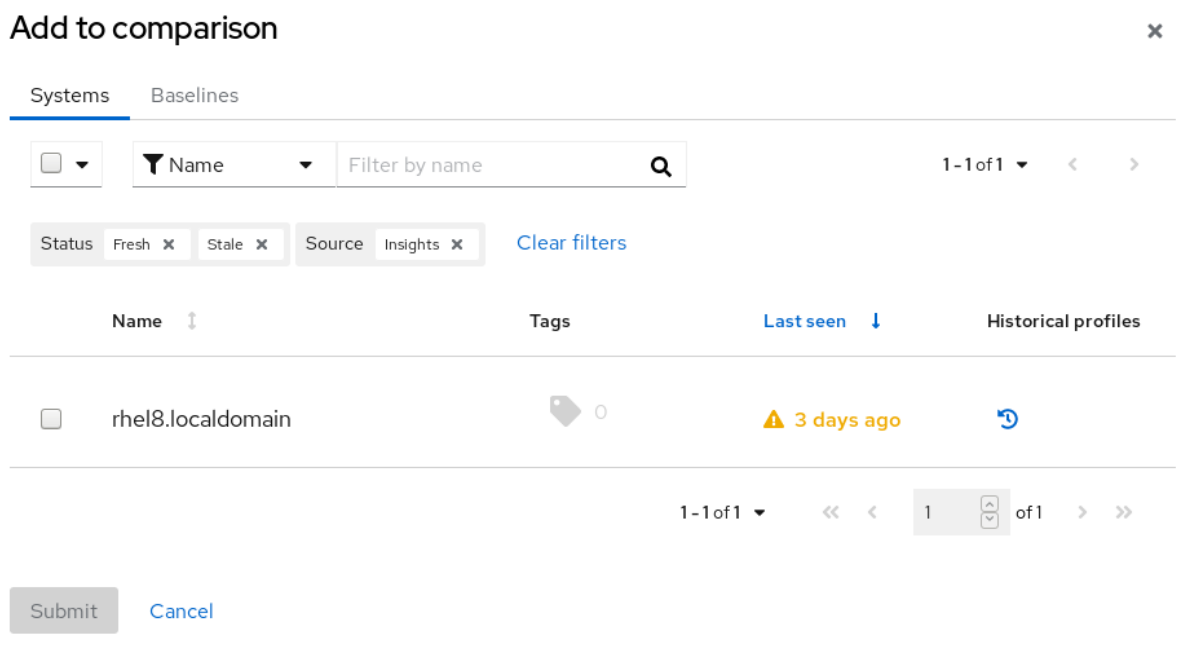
Add to comparison

×

Systems Baselines

Name

Filter by name

1 - 1 of 1

Status Fresh × Stale × Source Insights × Clear filters

| | Name | Tags | Last seen | Historical profiles |
|---|---|---|---|---|
| | rhel8.localdomain | 0 | 3 days ago | |

1 - 1 of 1 1 of 1

Submit Cancel